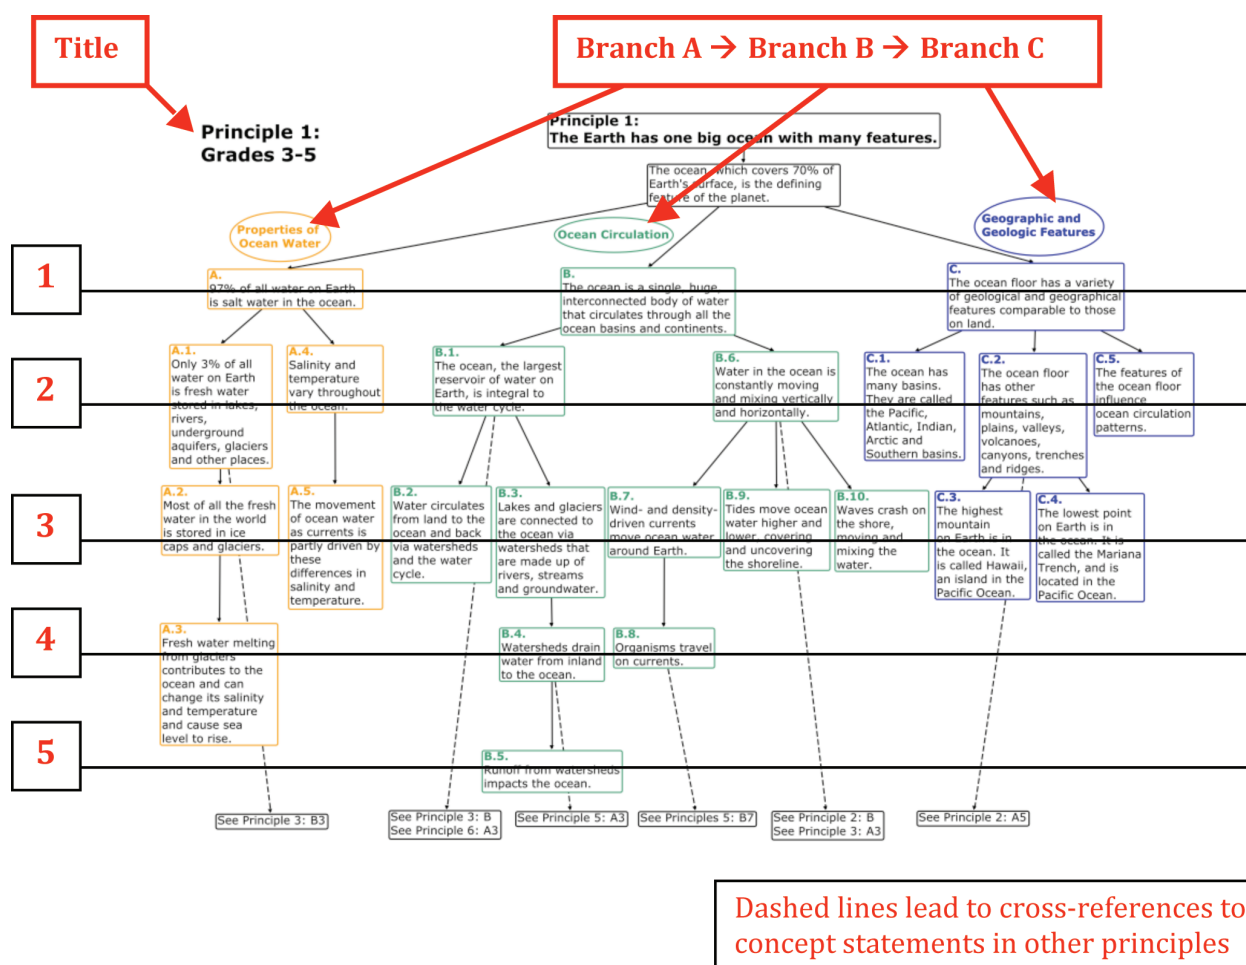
Title

Branch A → Branch B → Branch C

Principle 1:
Grades 3-5

Principle 1:
The Earth has one big ocean with many features.

The ocean, which covers 70% of Earth's surface, is the defining feature of the planet.

Properties of Ocean Water

Ocean Circulation

Geographic and Geologic Features

1

2

3

4

5

A.
97% of all water on Earth is salt water in the ocean.

B.
The ocean is a single, huge interconnected body of water that circulates through all the ocean basins and continents.

C.
The ocean floor has a variety of geological and geographical features comparable to those on land.

A.1.
Only 3% of all water on Earth is fresh water stored in lakes, rivers, underground aquifers, glaciers and other places.

A.4.
Salinity and temperature vary throughout the ocean.

B.1.
The ocean, the largest reservoir of water on Earth, is integral to the water cycle.

B.6.
Water in the ocean is constantly moving and mixing vertically and horizontally.

C.1.
The ocean has many basins. They are called the Pacific, Atlantic, Indian, Arctic and Southern basins.

C.2.
The ocean floor has other features such as mountains, plains, valleys, volcanoes, canyons, trenches and ridges.

C.5.
The features of the ocean floor influence ocean circulation patterns.

A.2.
Most of all the fresh water in the world is stored in ice caps and glaciers.

A.5.
The movement of ocean water as currents is partly driven by these differences in salinity and temperature.

B.2.
Water circulates from land to the ocean and back via watersheds and the water cycle.

B.3.
Lakes and glaciers are connected to the ocean via watersheds that are made up of rivers, streams and groundwater.

B.7.
Wind- and density-driven currents move ocean water around Earth.

B.9.
Tides move ocean water higher and lower, covering and uncovering the shoreline.

B.10.
Waves crash on the shore, moving and mixing the water.

C.3.
The highest mountain on Earth is in the ocean. It is called Hawaii, an island in the Pacific Ocean.

C.4.
The lowest point on Earth is in the ocean. It is called the Mariana Trench, and is located in the Pacific Ocean.

A.3.
Fresh water melting from glaciers contributes to the ocean and can change its salinity and temperature and cause sea level to rise.

B.4.
Watersheds drain water from inland to the ocean.

B.8.
Organisms travel on currents.

B.5.
Runoff from watersheds impacts the ocean.

See Principle 3: B3

See Principle 3: B
See Principle 6: A3

See Principle 5: A3

See Principles 5: B7

See Principle 2: B
See Principle 3: A3

See Principle 2: A5

Dashed lines lead to cross-references to concept statements in other principles